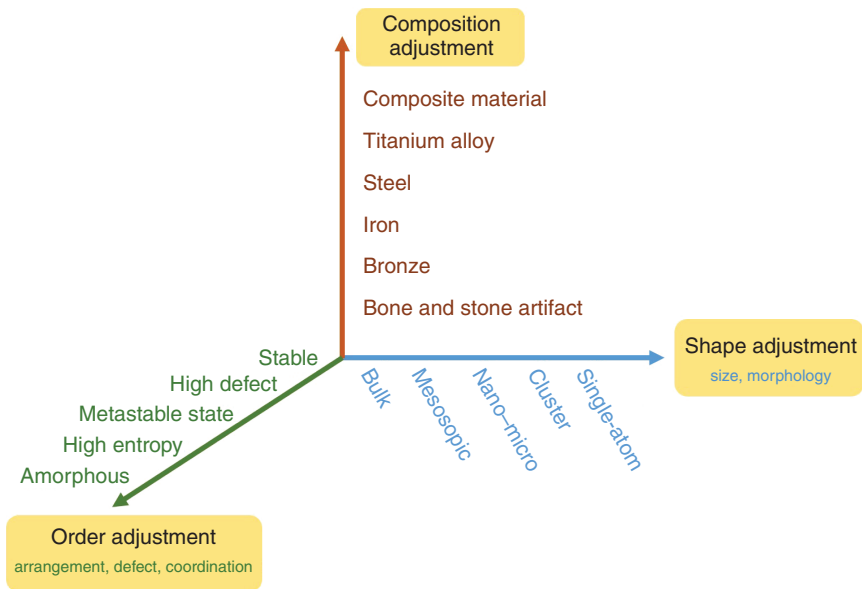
Composition adjustment

Composite material

Titanium alloy

Steel

Iron

Bronze

Bone and stone artifact

Shape adjustment
size, morphology

Bulk

Mesosopic

Nano–micro

Cluster

Single-atom

Stable

High defect

Metastable state

High entropy

Amorphous

Order adjustment
arrangement, defect, coordination